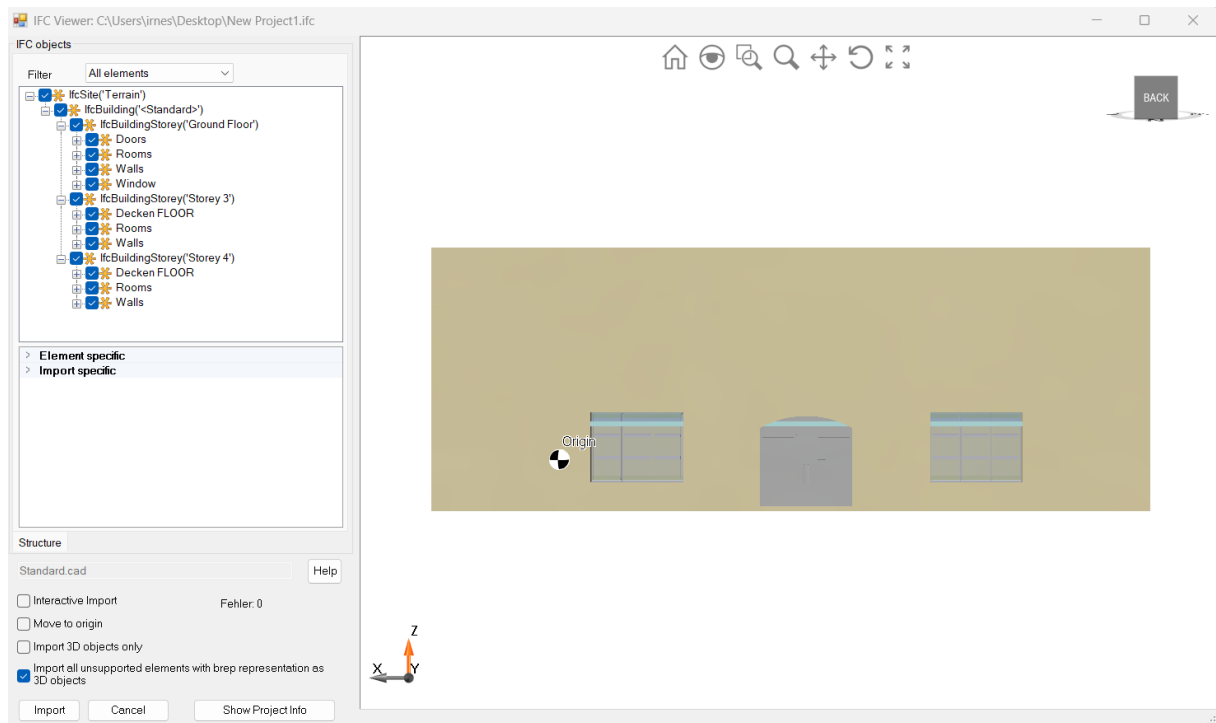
IFC Viewer: C:\Users\irnes\Desktop\New Project1.ifc

IFC objects

Filter All elements

IfcSite('Terrain')
IfcBuilding('<Standard>')
IfcBuildingStorey('Ground Floor')
Doors
Rooms
Walls
Window
IfcBuildingStorey('Storey 3')
Decken FLOOR
Rooms
Walls
IfcBuildingStorey('Storey 4')
Decken FLOOR
Rooms
Walls

Element specific
Import specific

Structure

Standard.cad

Help

Interactive Import

Fehler: 0

Move to origin

Import 3D objects only

Import all unsupported elements with brep representation as 3D objects

Import

Cancel

Show Project Info

BACK

Origin

Z

X

Y